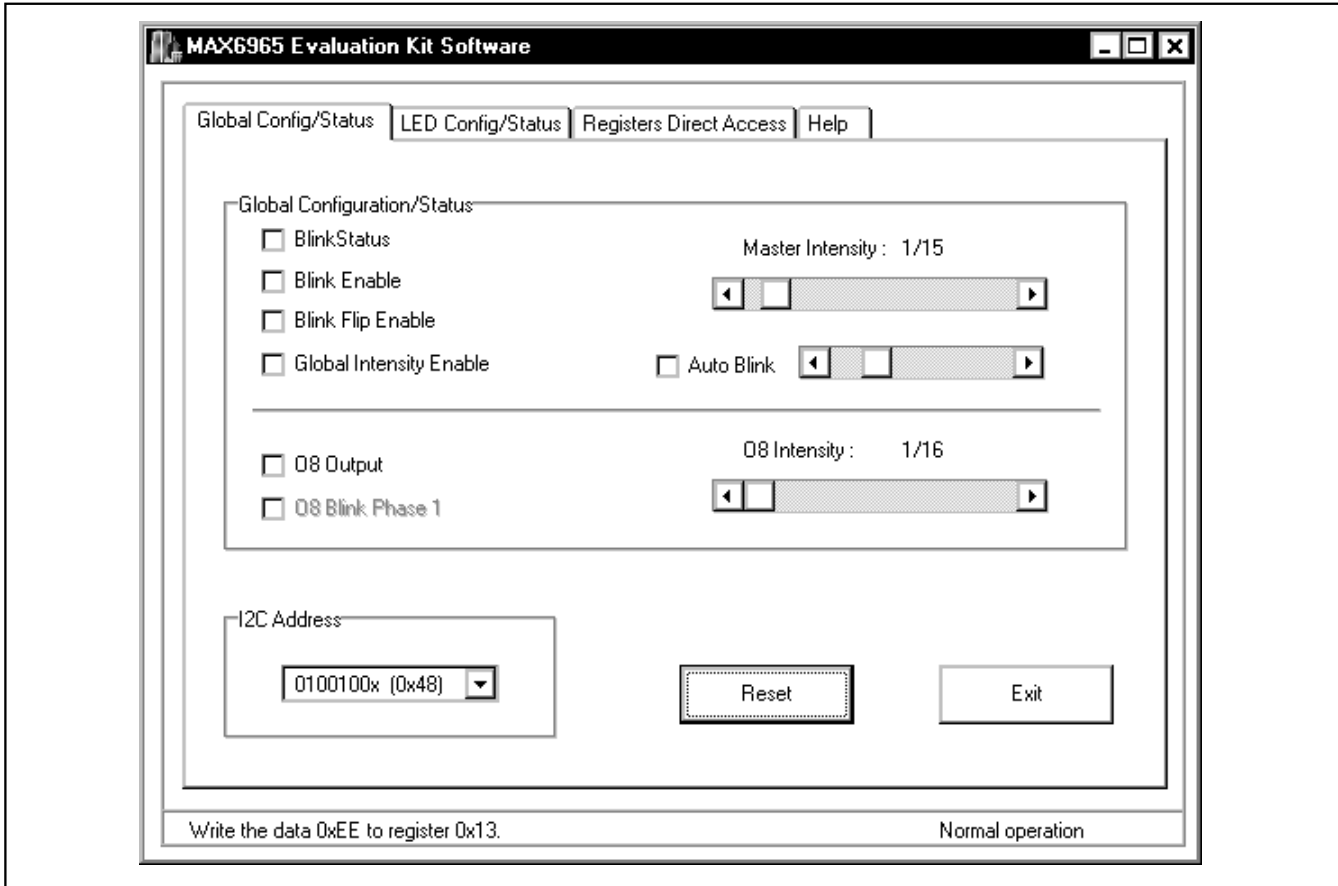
MAX6965 Evaluation Kit Software

Global Config/Status | LED Config/Status | Registers Direct Access | Help

Global Configuration/Status

BlinkStatus

Blink Enable

Blink Flip Enable

Global Intensity Enable

Master Intensity : 1/15

Auto Blink

O8 Output

O8 Blink Phase 1

O8 Intensity : 1/16

I2C Address

0100100x (0x48)

Reset

Exit

Write the data 0xEE to register 0x13.

Normal operation